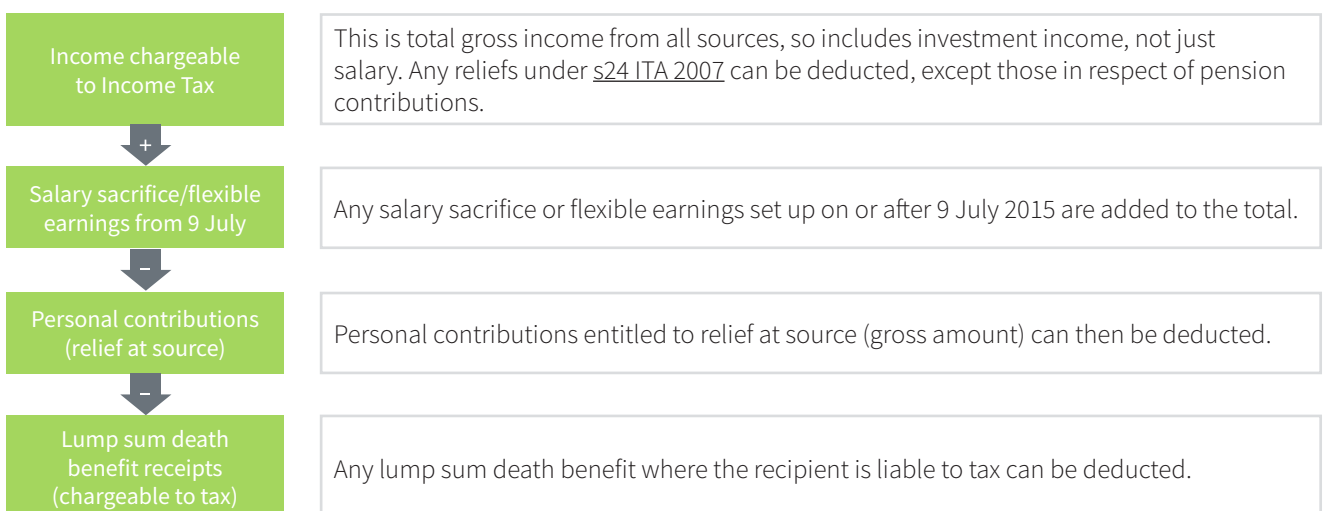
Income chargeable to Income Tax

This is total gross income from all sources, so includes investment income, not just salary. Any reliefs under s24 ITA 2007 can be deducted, except those in respect of pension contributions.

+

Salary sacrifice/flexible earnings from 9 July

Any salary sacrifice or flexible earnings set up on or after 9 July 2015 are added to the total.

–

Personal contributions (relief at source)

Personal contributions entitled to relief at source (gross amount) can then be deducted.

–

Lump sum death benefit receipts (chargeable to tax)

Any lump sum death benefit where the recipient is liable to tax can be deducted.